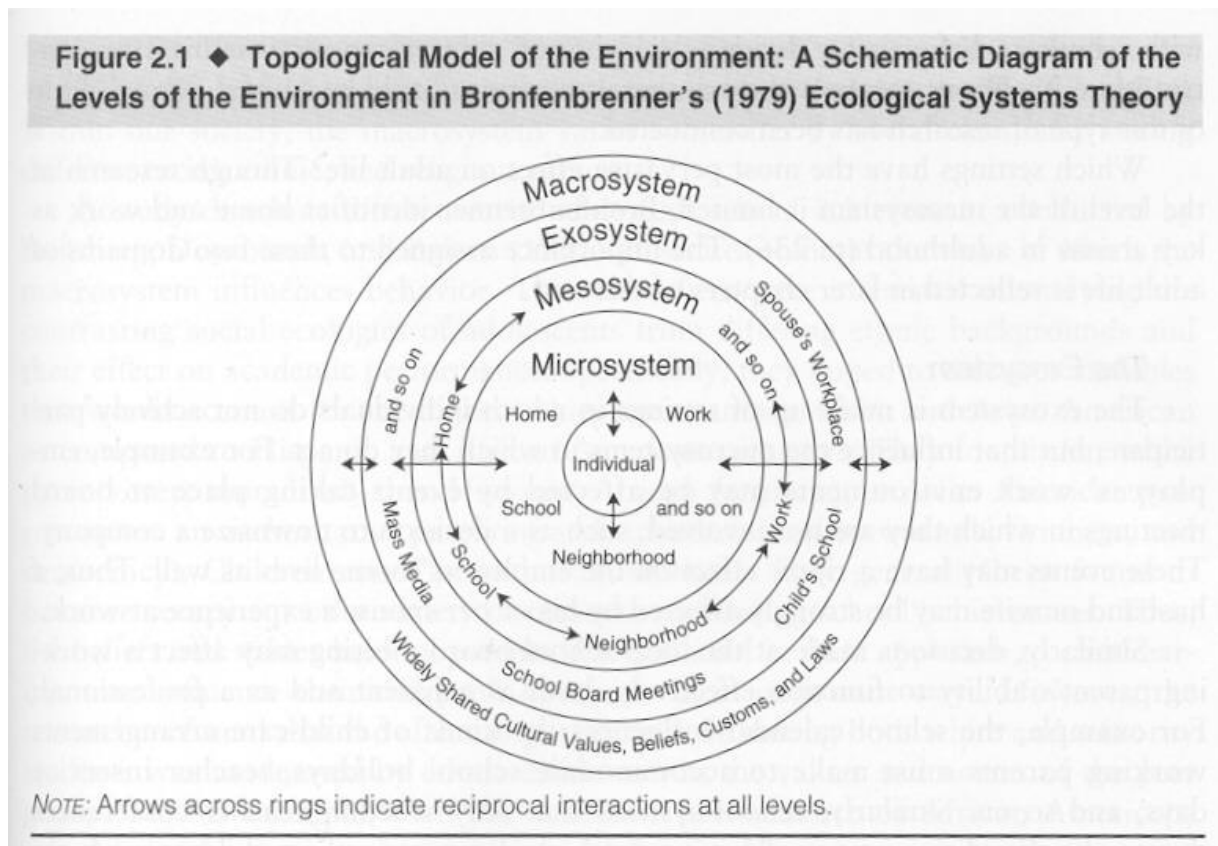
Figure 2.1 ◆ Topological Model of the Environment: A Schematic Diagram of the Levels of the Environment in Bronfenbrenner's (1979) Ecological Systems Theory

Macrosystem

Exosystem

Mesosystem

Microsystem

Spouse's Workplace

and so on

and so on

Home

Home

Work

Individual

School

and so on

Neighborhood

Mass Media

School

Work

Child's School

Neighborhood

School Board Meetings

Widely Shared Cultural Values, Beliefs, Customs, and Laws

NOTE: Arrows across rings indicate reciprocal interactions at all levels.